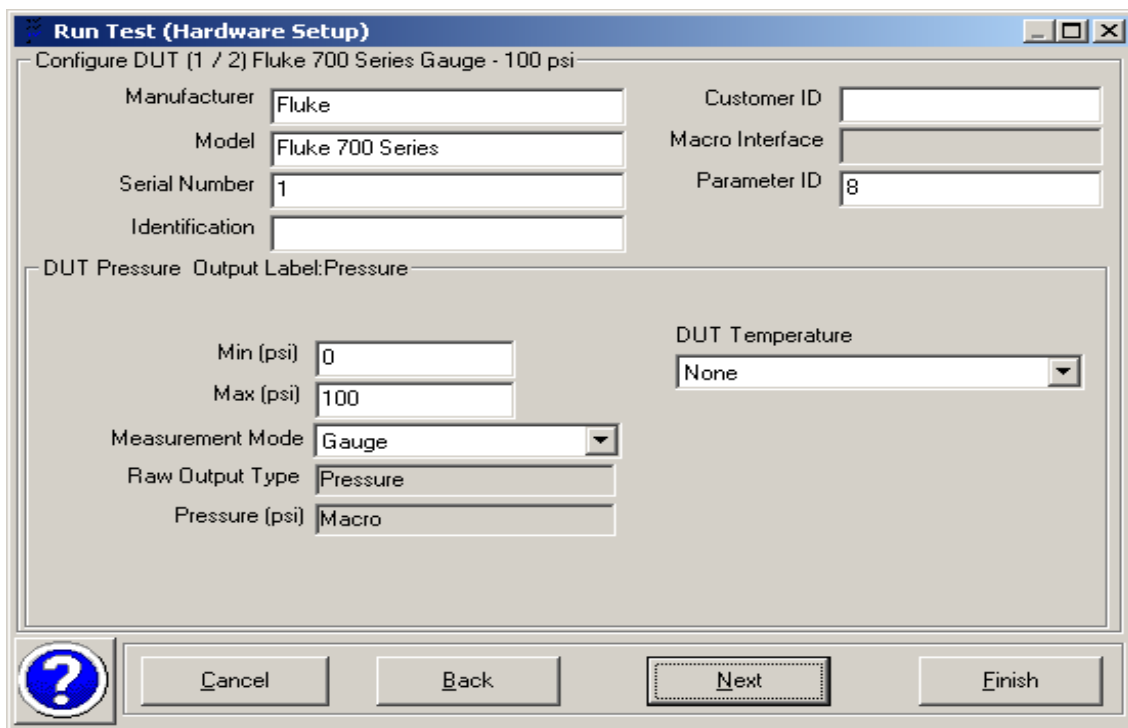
Run Test (Hardware Setup)

Configure DUT (1 / 2) Fluke 700 Series Gauge - 100 psi

Manufacturer Fluke
Model Fluke 700 Series
Serial Number 1
Identification

Customer ID
Macro Interface
Parameter ID 8

DUT Pressure Output Label:Pressure

Min (psi) 0
Max (psi) 100
Measurement Mode Gauge
Raw Output Type Pressure
Pressure (psi) Macro

DUT Temperature
None

?

Cancel Back Next Finish